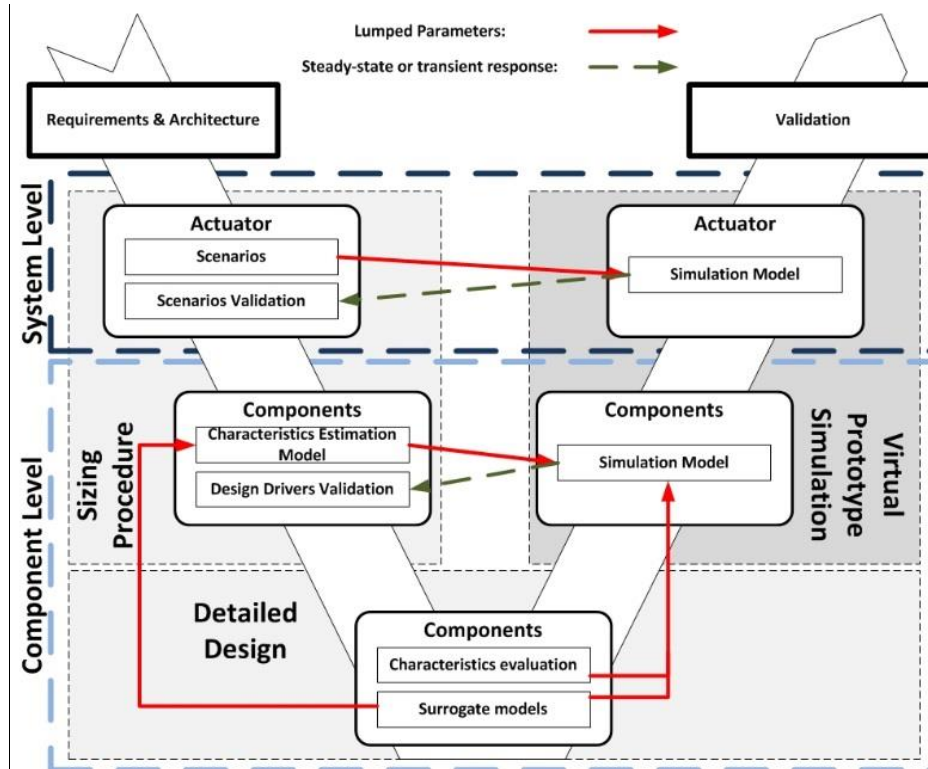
Lumped Parameters:

Steady-state or transient response:

Requirements & Architecture

Validation

System Level

Actuator

Scenarios

Scenarios Validation

Actuator

Simulation Model

Component Level

Sizing Procedure

Components

Characteristics Estimation Model

Design Drivers Validation

Components

Simulation Model

Virtual Prototype Simulation

Detailed Design

Components

Characteristics evaluation

Surrogate models